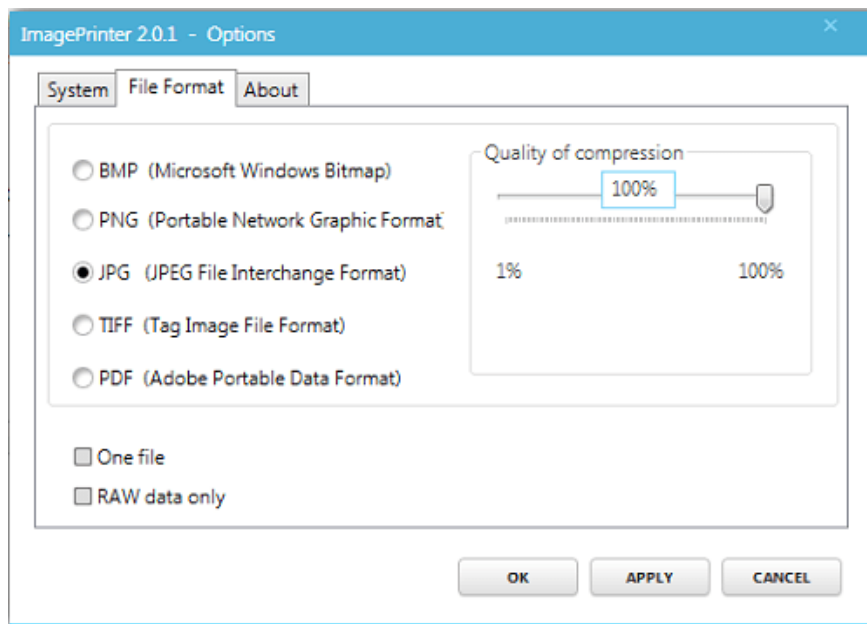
ImagePrinter 2.0.1 - Options

×

System | File Format | About

BMP (Microsoft Windows Bitmap)

PNG (Portable Network Graphic Format)

JPG (JPEG File Interchange Format)

TIFF (Tag Image File Format)

PDF (Adobe Portable Data Format)

Quality of compression

100%

1%

100%

One file

RAW data only

OK

APPLY

CANCEL